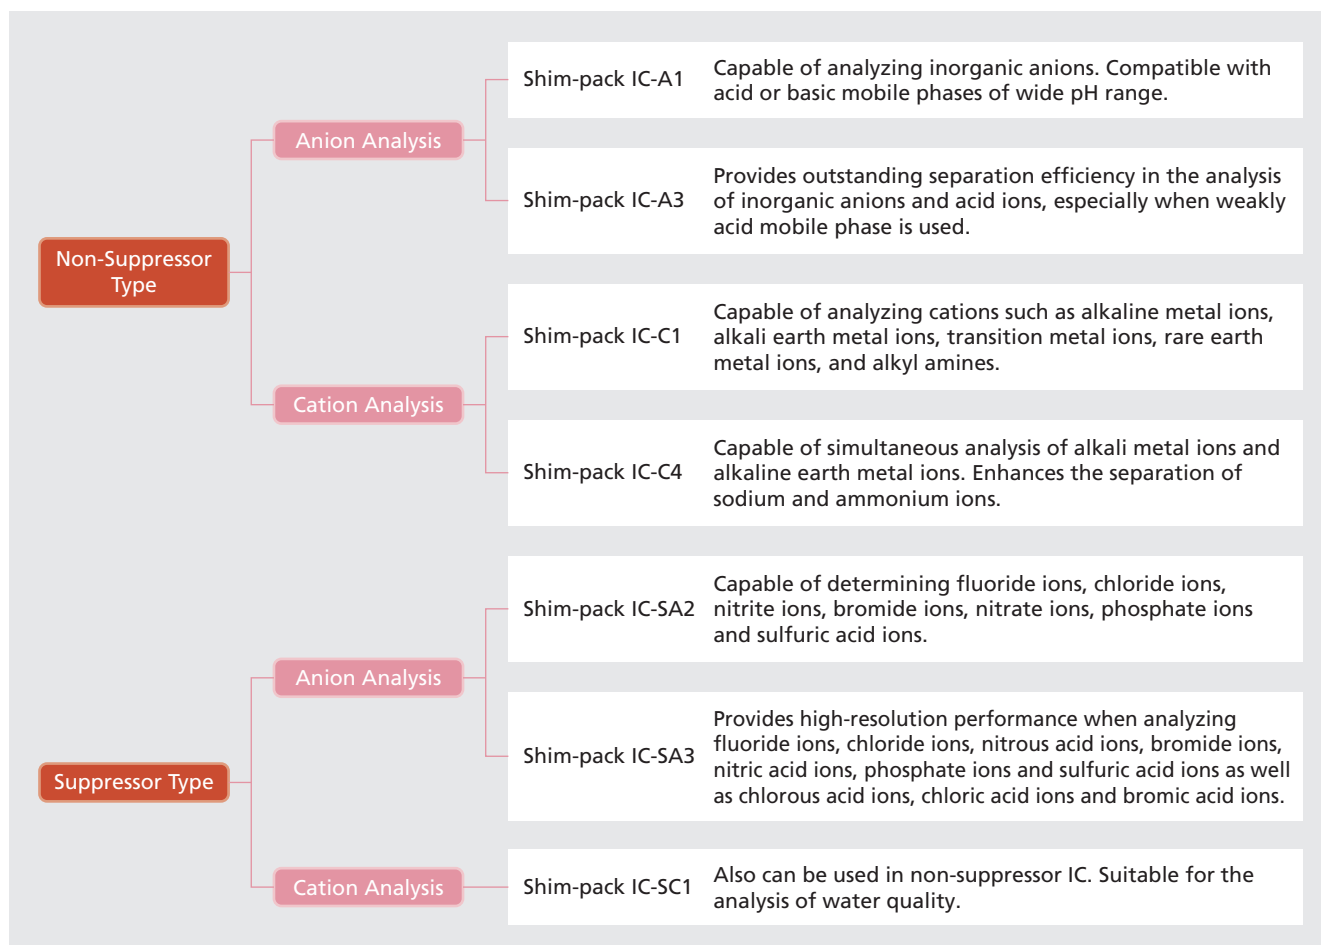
Non-Suppressor Type

Anion Analysis

Shim-pack IC-A1
Capable of analyzing inorganic anions. Compatible with acid or basic mobile phases of wide pH range.

Shim-pack IC-A3
Provides outstanding separation efficiency in the analysis of inorganic anions and acid ions, especially when weakly acid mobile phase is used.

Cation Analysis

Shim-pack IC-C1
Capable of analyzing cations such as alkaline metal ions, alkali earth metal ions, transition metal ions, rare earth metal ions, and alkyl amines.

Shim-pack IC-C4
Capable of simultaneous analysis of alkali metal ions and alkaline earth metal ions. Enhances the separation of sodium and ammonium ions.

Suppressor Type

Anion Analysis

Shim-pack IC-SA2
Capable of determining fluoride ions, chloride ions, nitrite ions, bromide ions, nitrate ions, phosphate ions and sulfuric acid ions.

Shim-pack IC-SA3
Provides high-resolution performance when analyzing fluoride ions, chloride ions, nitrous acid ions, bromide ions, nitric acid ions, phosphate ions and sulfuric acid ions as well as chlorous acid ions, chloric acid ions and bromic acid ions.

Cation Analysis

Shim-pack IC-SC1
Also can be used in non-suppressor IC. Suitable for the analysis of water quality.